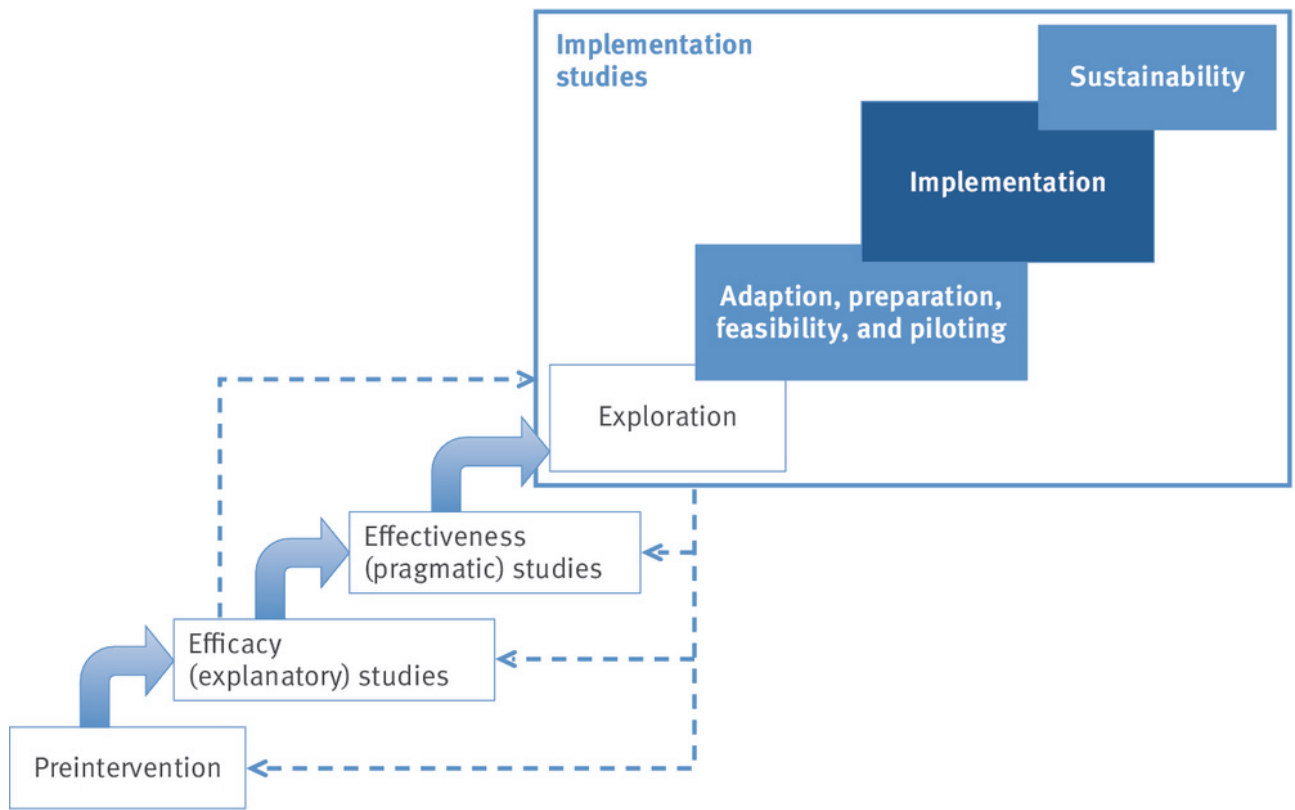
Implementation studies

Sustainability

Implementation

Adaption, preparation, feasibility, and piloting

Exploration

Effectiveness (pragmatic) studies

Efficacy (explanatory) studies

Preintervention